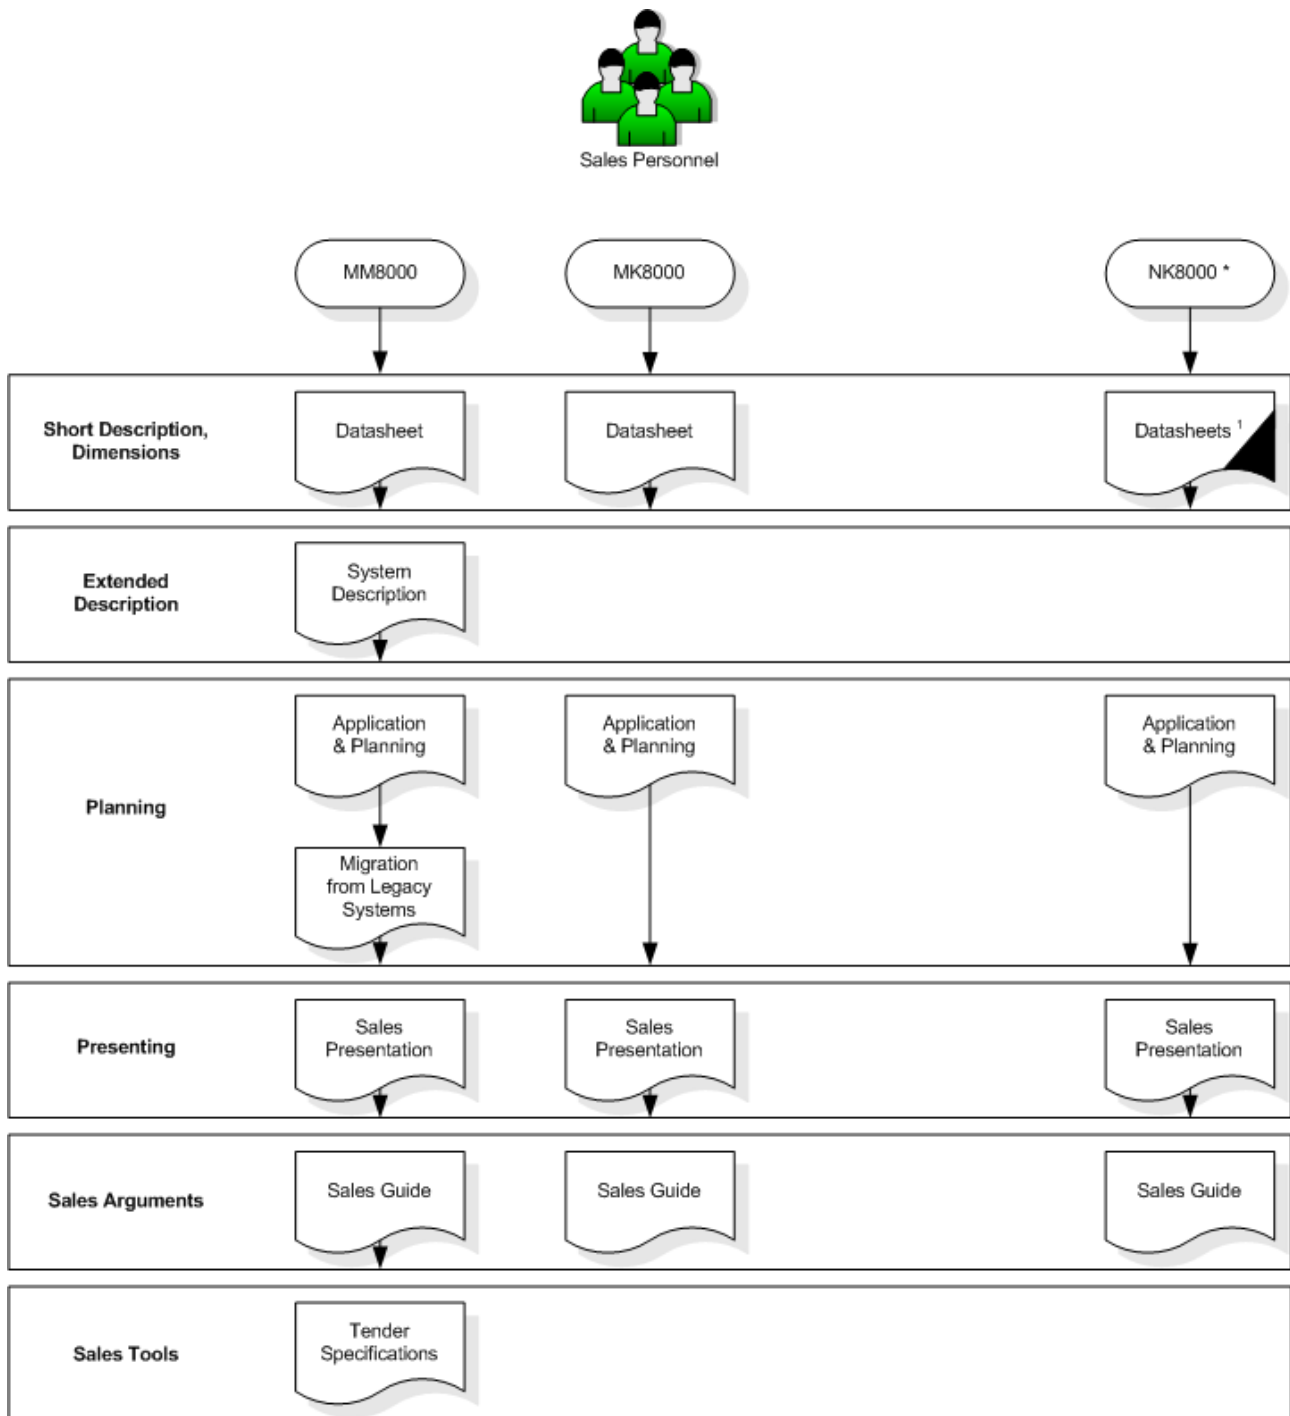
Sales Personnel

MM8000

MK8000

NK8000 *

Short Description, Dimensions

Datasheet

Datasheet

Datasheets $^1$

Extended Description

System Description

Planning

Application & Planning

Application & Planning

Application & Planning

Migration from Legacy Systems

Presenting

Sales Presentation

Sales Presentation

Sales Presentation

Sales Arguments

Sales Guide

Sales Guide

Sales Guide

Sales Tools

Tender Specifications